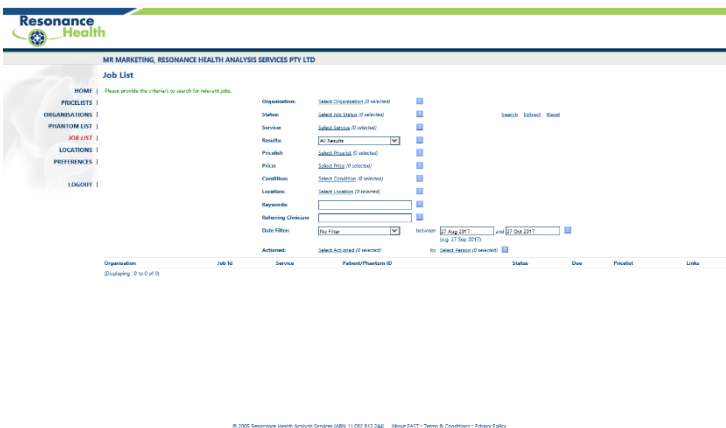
Resonance Health

MR MARKETING, RESONANCE HEALTH ANALYSIS SERVICES PTY LTD

Job List

HOME |
PRICELISTS |
ORGANISATIONS |
PHANTOM LIST |
JOB LIST |
LOCATIONS |
PREFERENCES |
LOGOUT |

Please provide the criteria's to search for relevant jobs.

Organisation: Select Organisation (0 selected)
Status: Select Job Status (0 selected)
Service: Select Service (0 selected)
Results: All Results
Pricelist: Select Pricelist (0 selected)
Price: Select Price (0 selected)
Condition: Select Condition (0 selected)
Location: Select Location (0 selected)
Keywords:
Referring Clinician:
Date Filter: No Filter between 27 Aug 2017 and 27 Oct 2017 (e.g. 27 Sep 2017)
Actioned: Select Actioned (0 selected) by Select Person (0 selected)

Search Extract Reset

| Organisation | Job Id | Service | Patient/Phantom ID | Status | Due | Pricelist | Links |
|---|---|---|---|---|---|---|---|

(Displaying : 0 to 0 of 0)

© 2005 Resonance Health Analysis Services (ABN 11 092 813 244) About FAST - Terms & Conditions - Privacy Policy